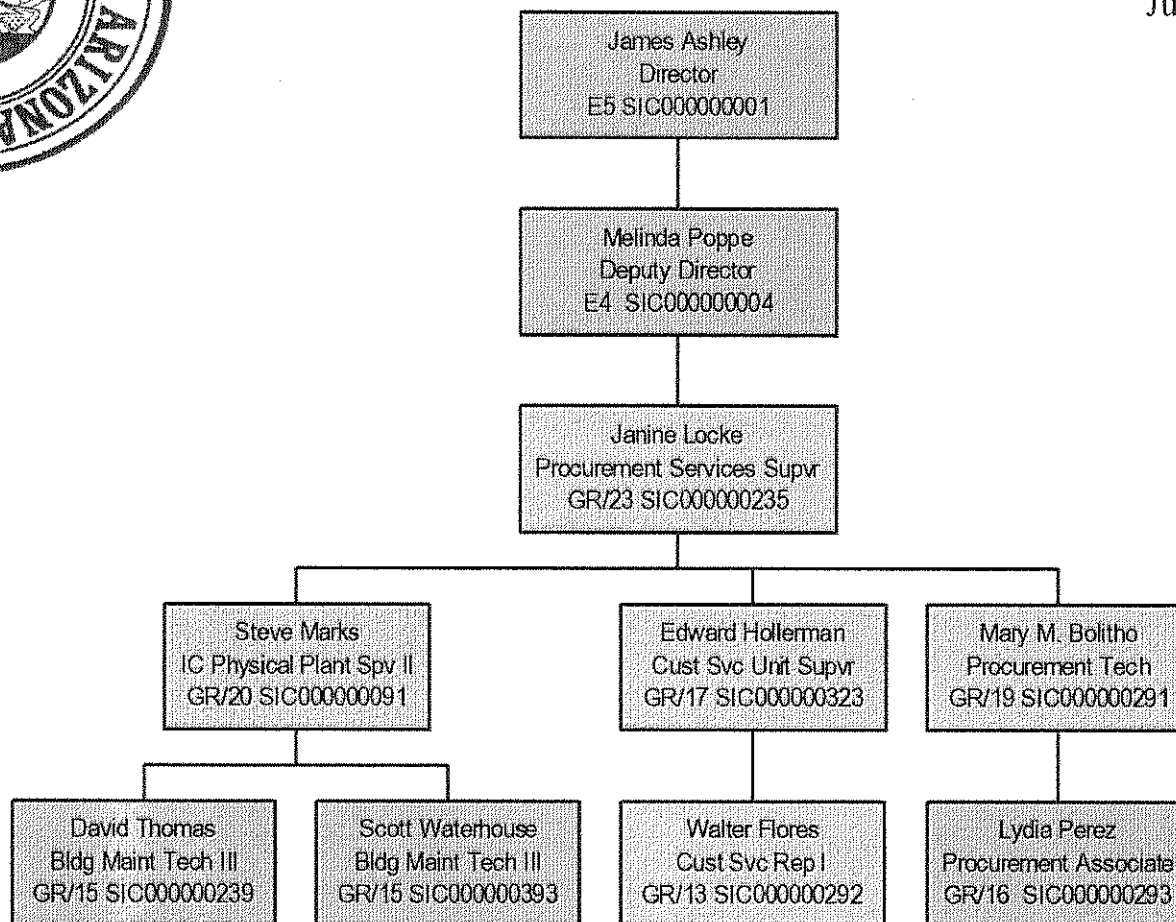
ARIZONA

Ju

James Ashley
Director
E5 SIC000000001

Melinda Poppe
Deputy Director
E4 SIC000000004

Janine Locke
Procurement Services Supvr
GR/23 SIC000000235

Steve Marks
IC Physical Plant Spv II
GR/20 SIC000000091

Edward Hollerman
Cust Svc Unit Supvr
GR/17 SIC000000323

Mary M. Bolitho
Procurement Tech
GR/19 SIC000000291

David Thomas
Bldg Maint Tech III
GR/15 SIC000000239

Scott Waterhouse
Bldg Maint Tech III
GR/15 SIC000000393

Walter Flores
Cust Svc Rep I
GR/13 SIC000000292

Lydia Perez
Procurement Associate
GR/16 SIC000000293